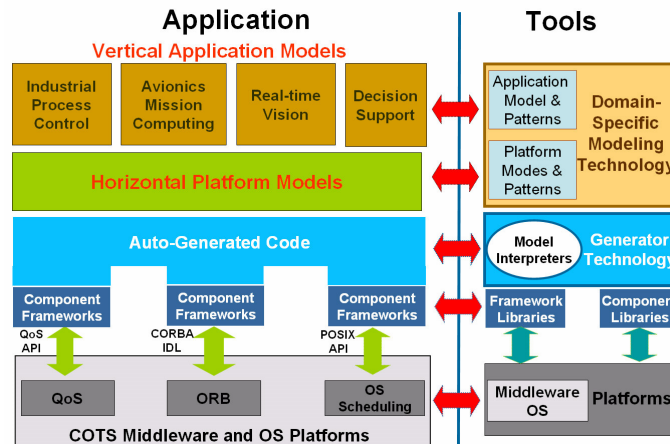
Application

Tools

Vertical Application Models

Industrial Process Control

Avionics Mission Computing

Real-time Vision

Decision Support

Application Model & Patterns

Platform Modes & Patterns

Domain-Specific Modeling Technology

Horizontal Platform Models

Auto-Generated Code

Model Interpreters

Generator Technology

Component Frameworks

Component Frameworks

Component Frameworks

Framework Libraries

Componen Libraries

QoS API

CORBA IDL

POSIX API

QoS

ORB

OS Scheduling

Middleware OS

Platforms

COTS Middleware and OS Platforms